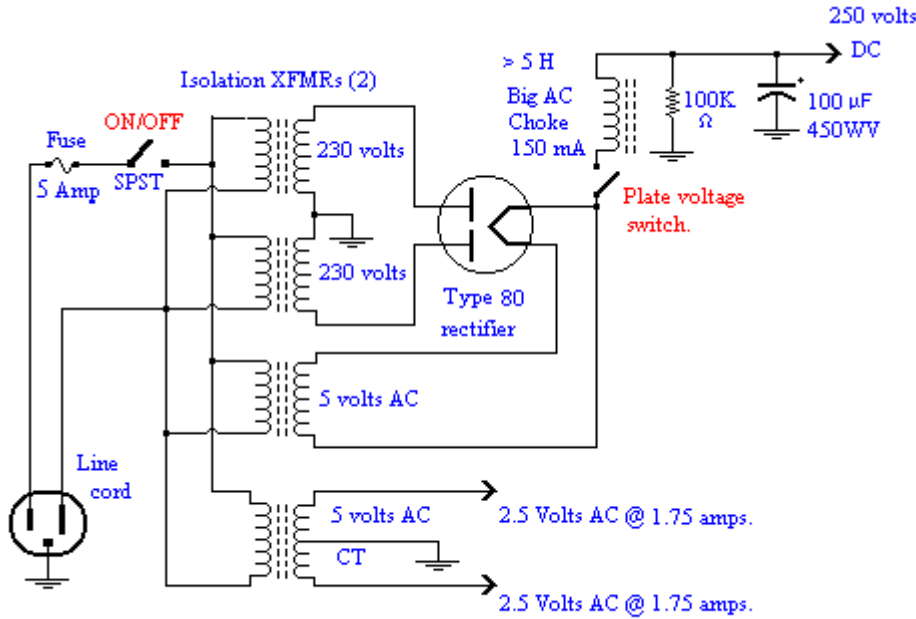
250 volts
DC
> 5 H
Big AC
Choke
150 mA
100K
Ω
100 μF
450WV
Isolation XFMRs (2)
ON/OFF
Fuse
5 Amp
SPST
230 volts
230 volts
Plate voltage
switch.
Type 80
rectifier
5 volts AC
Line
cord
5 volts AC
CT
2.5 Volts AC @ 1.75 amps.
2.5 Volts AC @ 1.75 amps.